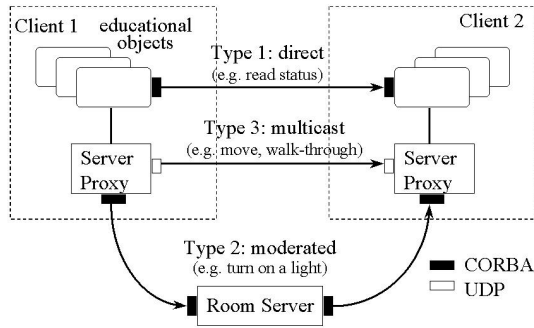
Client 1

educational objects

Client 2

Type 1: direct
(e.g. read status)

Type 3: multicast
(e.g. move, walk-through)

Server Proxy

Server Proxy

Type 2: moderated
(e.g. turn on a light)

CORBA

UDP

Room Server